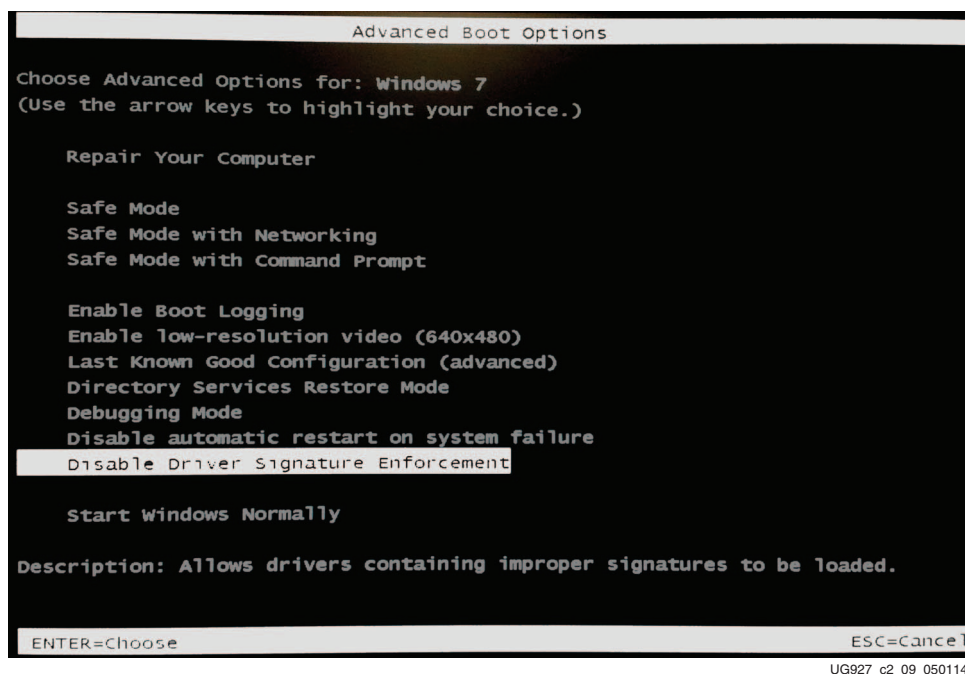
Advanced Boot Options

Choose Advanced Options for: Windows 7
(Use the arrow keys to highlight your choice.)

Repair Your Computer

Safe Mode
Safe Mode with Networking
Safe Mode with Command Prompt

Enable Boot Logging
Enable low-resolution video (640x480)
Last Known Good Configuration (advanced)
Directory Services Restore Mode
Debugging Mode
Disable automatic restart on system failure
Disable Driver Signature Enforcement

Start Windows Normally

Description: Allows drivers containing improper signatures to be loaded.

ENTER=Choose

ESC=Cancel

UG927 c2 09 050114